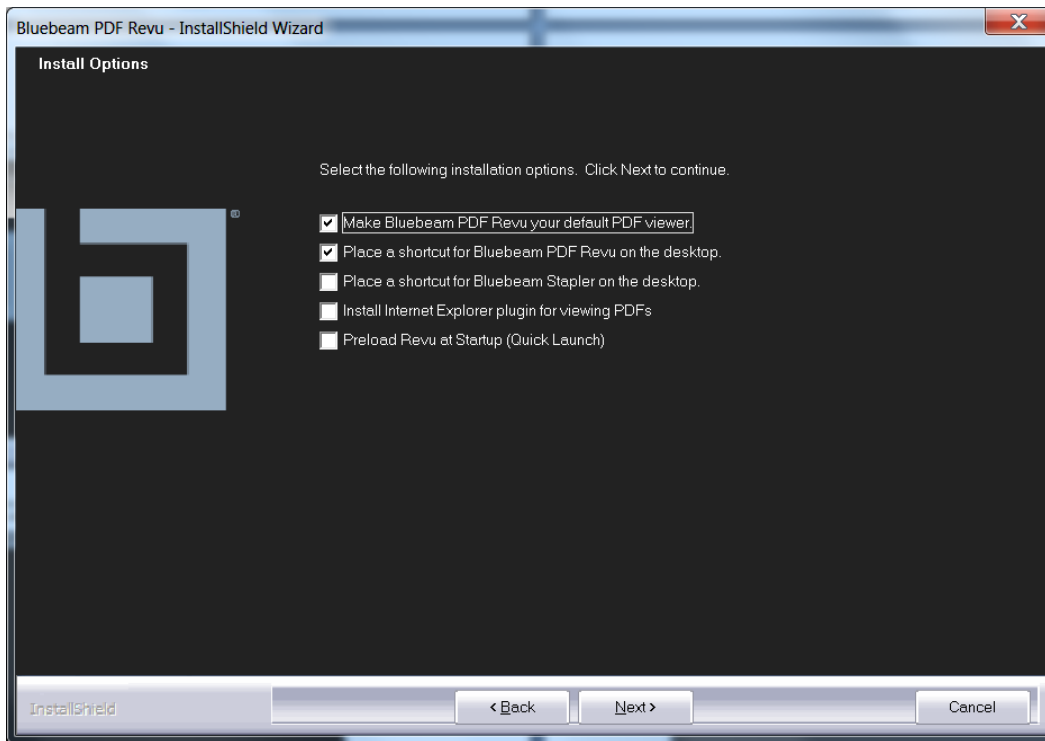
Bluebeam PDF Revu - InstallShield Wizard

Install Options

Select the following installation options. Click Next to continue.

Make Bluebeam PDF Revu your default PDF viewer.
Place a shortcut for Bluebeam PDF Revu on the desktop.
Place a shortcut for Bluebeam Stapler on the desktop.
Install Internet Explorer plugin for viewing PDFs
Preload Revu at Startup (Quick Launch)

InstallShield
< Back
Next >
Cancel